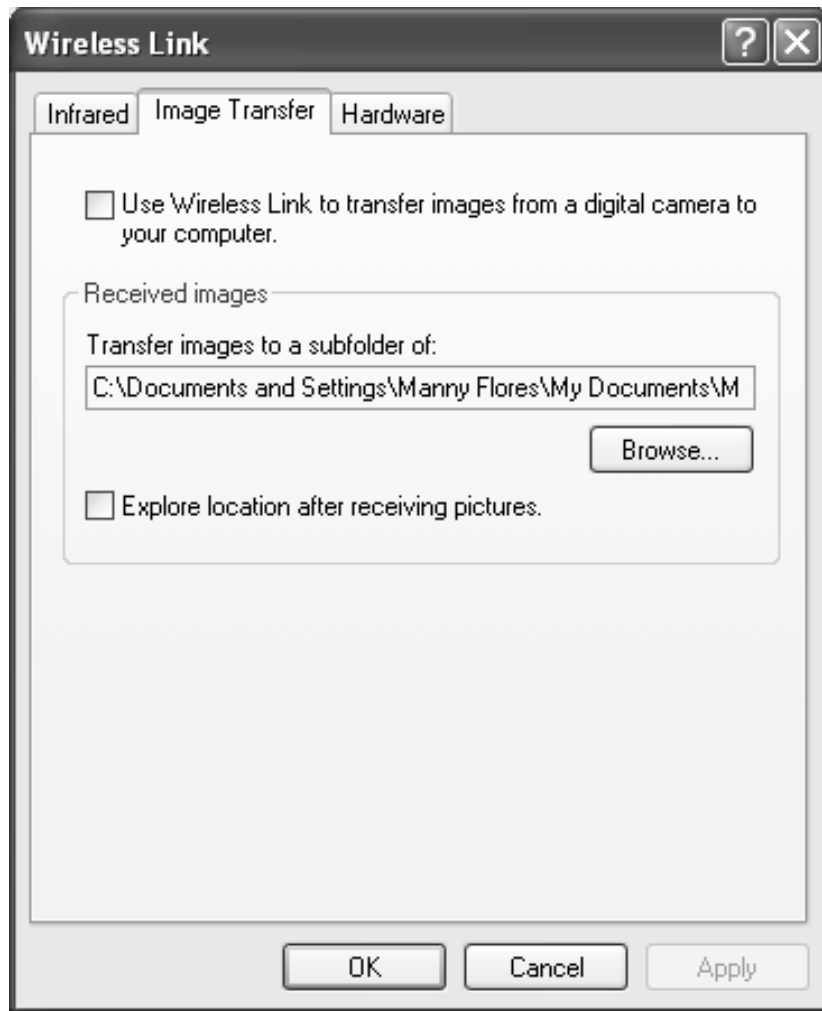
Wireless Link

?

Infrared

Image Transfer

Hardware

Use Wireless Link to transfer images from a digital camera to your computer.

Received images

Transfer images to a subfolder of:

C:\Documents and Settings\Manny Flores\My Documents\M

Browse...

Explore location after receiving pictures.

OK

Cancel

Apply